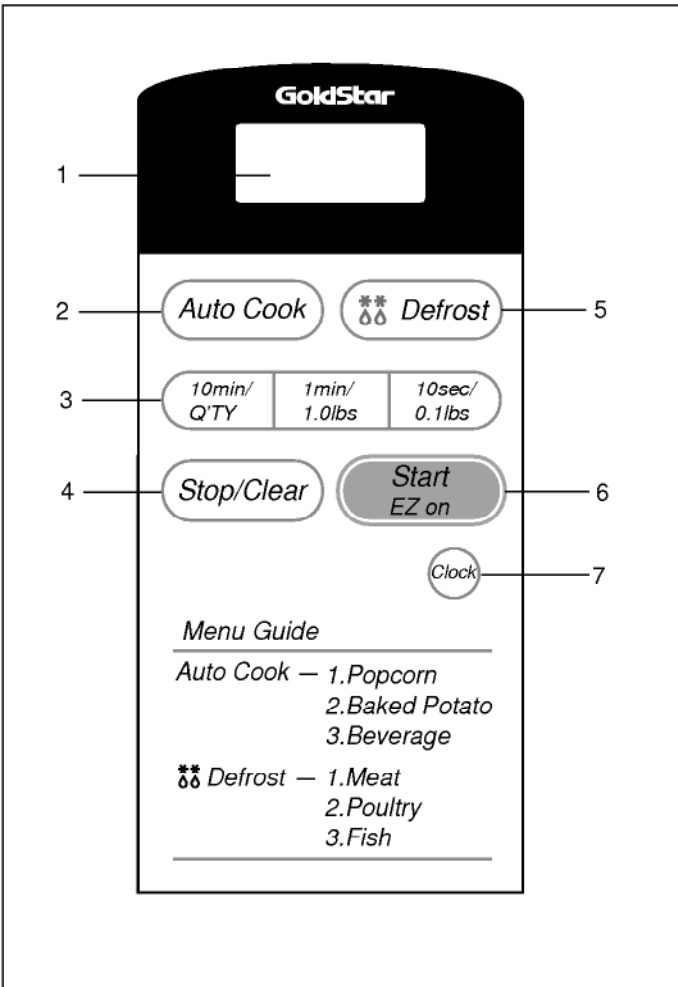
GoldStar

1

2 Auto Cook

Defrost 5

3 10min/ Q'TY | 1min/ 1.0lbs | 10sec/ 0.1lbs

4 Stop/Clear

Start EZ on 6

Clock 7

Menu Guide

Auto Cook — 1.Popcorn
2.Baked Potato
3.Beverage

Defrost — 1.Meat
2.Poultry
3.Fish